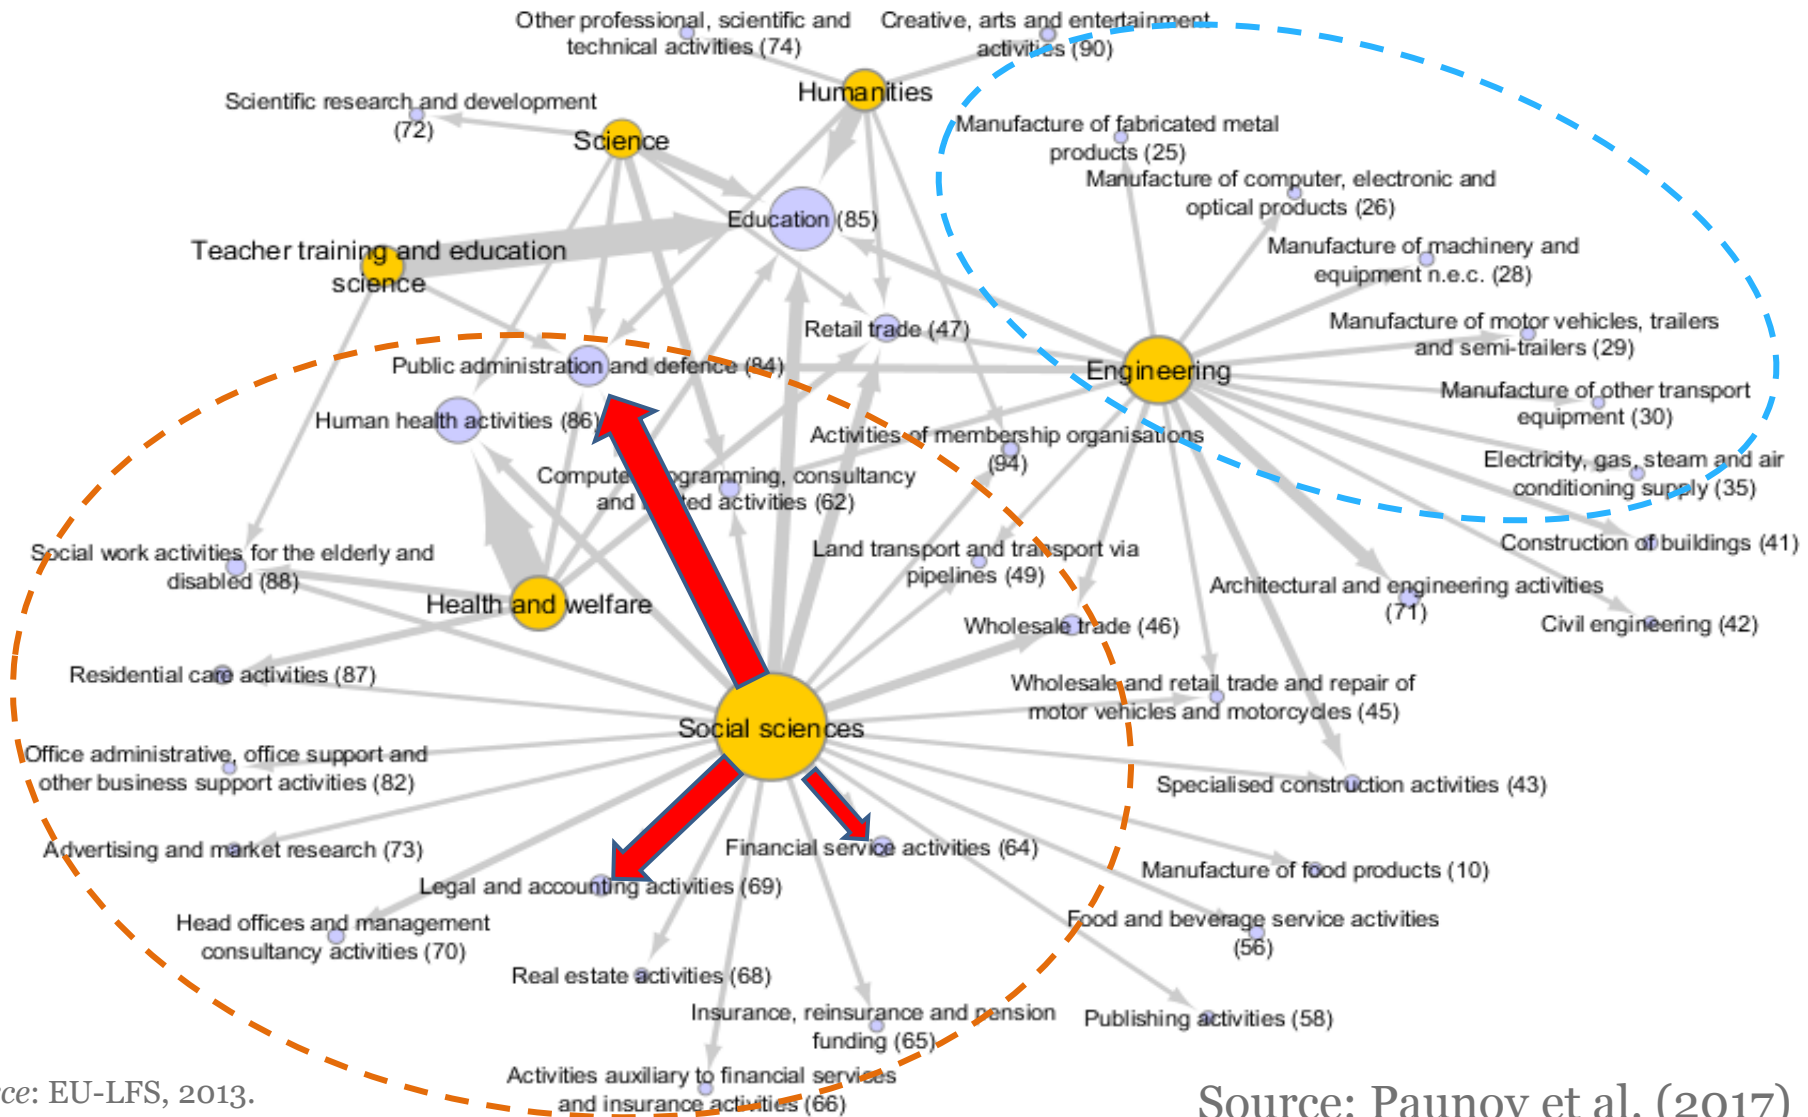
Other professional, scientific and technical activities (74)

Creative, arts and entertainment activities (90)

Scientific research and development (72)

Humanities

Science

Manufacture of fabricated metal products (25)

Manufacture of computer, electronic and optical products (26)

Education (85)

Teacher training and education science

Manufacture of machinery and equipment n.e.c. (28)

Retail trade (47)

Manufacture of motor vehicles, trailers and semi-trailers (29)

Public administration and defence (84)

Engineering

Manufacture of other transport equipment (30)

Human health activities (86)

Activities of membership organisations (94)

Computer programming, consultancy and related activities (62)

Electricity, gas, steam and air conditioning supply (35)

Social work activities for the elderly and disabled (88)

Land transport and transport via pipelines (49)

Construction of buildings (41)

Health and welfare

Architectural and engineering activities (71)

Civil engineering (42)

Wholesale trade (46)

Residential care activities (87)

Wholesale and retail trade and repair of motor vehicles and motorcycles (45)

Social sciences

Office administrative, office support and other business support activities (82)

Specialised construction activities (43)

Advertising and market research (73)

Financial service activities (64)

Manufacture of food products (10)

Legal and accounting activities (69)

Head offices and management consultancy activities (70)

Food and beverage service activities (56)

Real estate activities (68)

Insurance, reinsurance and pension funding (65)

Publishing activities (58)

ce: EU-LFS, 2013.

Activities auxiliary to financial services and insurance activities (66)

Source: Paunov et al. (2017)